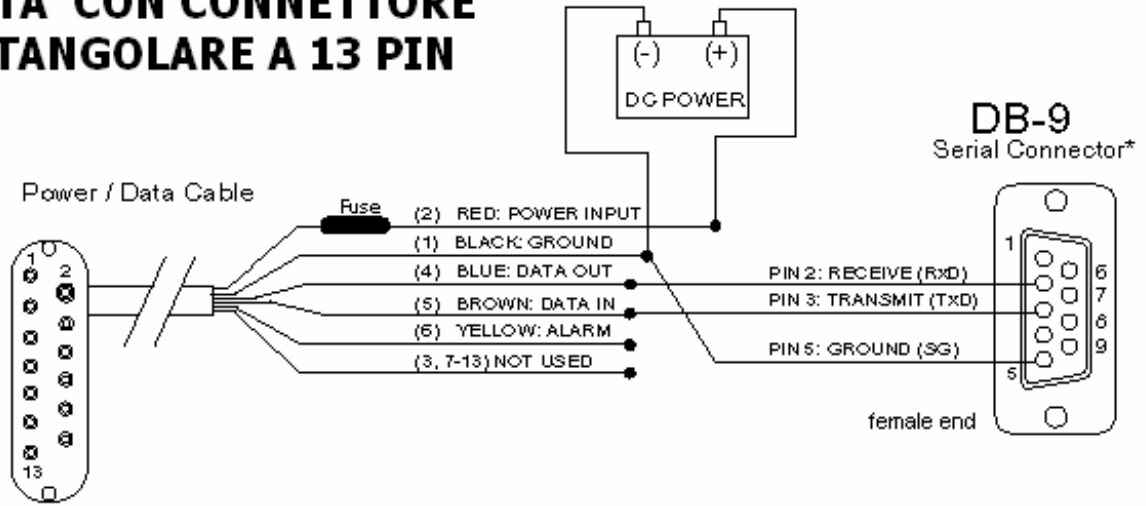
TA CON CONNETTORE
TANGOLARE A 13 PIN

(-) (+)
DC POWER

DB-9
Serial Connector*

Power / Data Cable

Fuse

(2) RED: POWER INPUT
(1) BLACK: GROUND
(4) BLUE: DATA OUT
(5) BROWN: DATA IN
(6) YELLOW: ALARM
(3, 7-13) NOT USED

PIN 2: RECEIVE (RxD)
PIN 3: TRANSMIT (TxD)
PIN 5: GROUND (SG)

1 2 13

1 5 6 7 8 9

female end